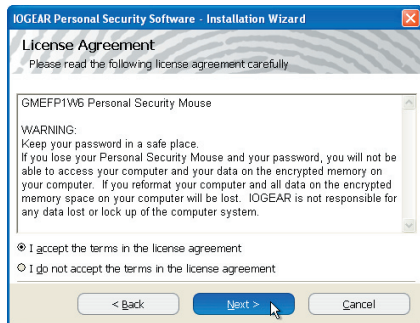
IOGEAR Personal Security Software - Installation Wizard

License Agreement
Please read the following license agreement carefully

GMEFP1W6 Personal Security Mouse

WARNING:
Keep your password in a safe place.
If you lose your Personal Security Mouse and your password, you will not be able to access your computer and your data on the encrypted memory on your computer. If you reformat your computer and all data on the encrypted memory space on your computer will be lost. IOGEAR is not responsible for any data lost or lock up of the computer system.

I accept the terms in the license agreement

I do not accept the terms in the license agreement

< Back

Next >

Cancel